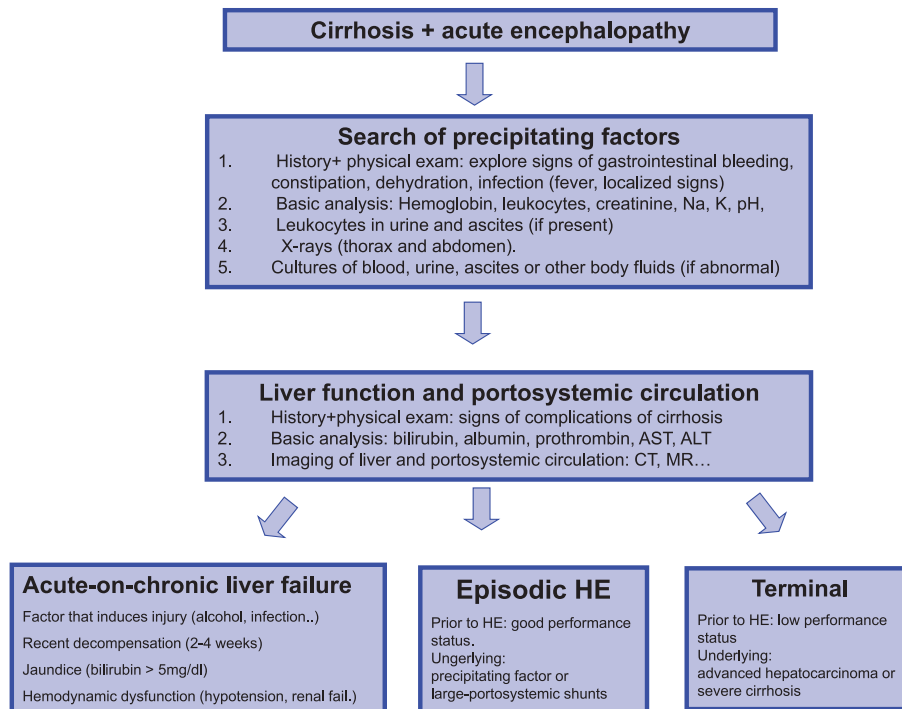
Cirrhosis + acute encephalopathy

Search of precipitating factors

1. History+ physical exam: explore signs of gastrointestinal bleeding, constipation, dehydration, infection (fever, localized signs)
2. Basic analysis: Hemoglobin, leukocytes, creatinine, Na, K, pH,
3. Leukocytes in urine and ascites (if present)
4. X-rays (thorax and abdomen).
5. Cultures of blood, urine, ascites or other body fluids (if abnormal)

Liver function and portosystemic circulation

1. History+physical exam: signs of complications of cirrhosis
2. Basic analysis: bilirubin, albumin, prothrombin, AST, ALT
3. Imaging of liver and portosystemic circulation: CT, MR…

Acute-on-chronic liver failure

Factor that induces injury (alcohol, infection..)

Recent decompensation (2-4 weeks)

Jaundice (bilirubin > 5mg/dl)

Hemodynamic dysfunction (hypotension, renal fail.)

Episodic HE

Prior to HE: good performance status.

Ungerlying: precipitating factor or large-portosystemic shunts

Terminal

Prior to HE: low performance status

Underlying: advanced hepatocarcinoma or severe cirrhosis